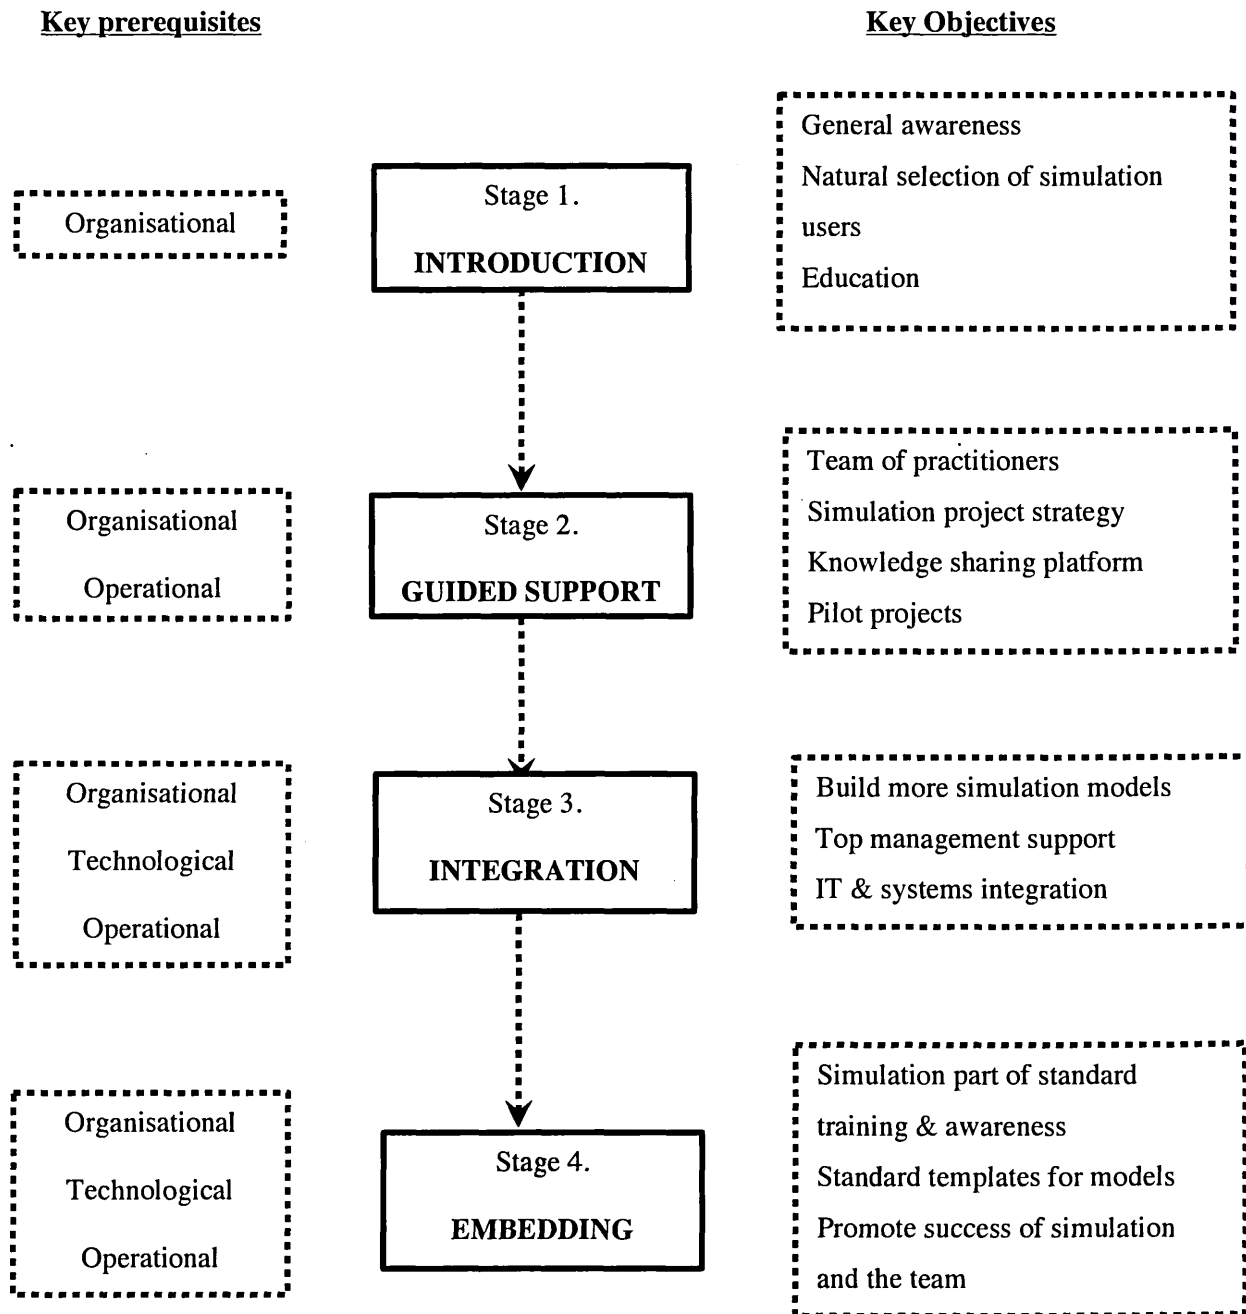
Key prerequisites

Key Objectives

Organisational

Stage 1.

INTRODUCTION

General awareness
Natural selection of simulation users
Education

Organisational
Operational

Stage 2.

GUIDED SUPPORT

Team of practitioners
Simulation project strategy
Knowledge sharing platform
Pilot projects

Organisational
Technological
Operational

Stage 3.

INTEGRATION

Build more simulation models
Top management support
IT & systems integration

Organisational
Technological
Operational

Stage 4.

EMBEDDING

Simulation part of standard training & awareness
Standard templates for models
Promote success of simulation and the team